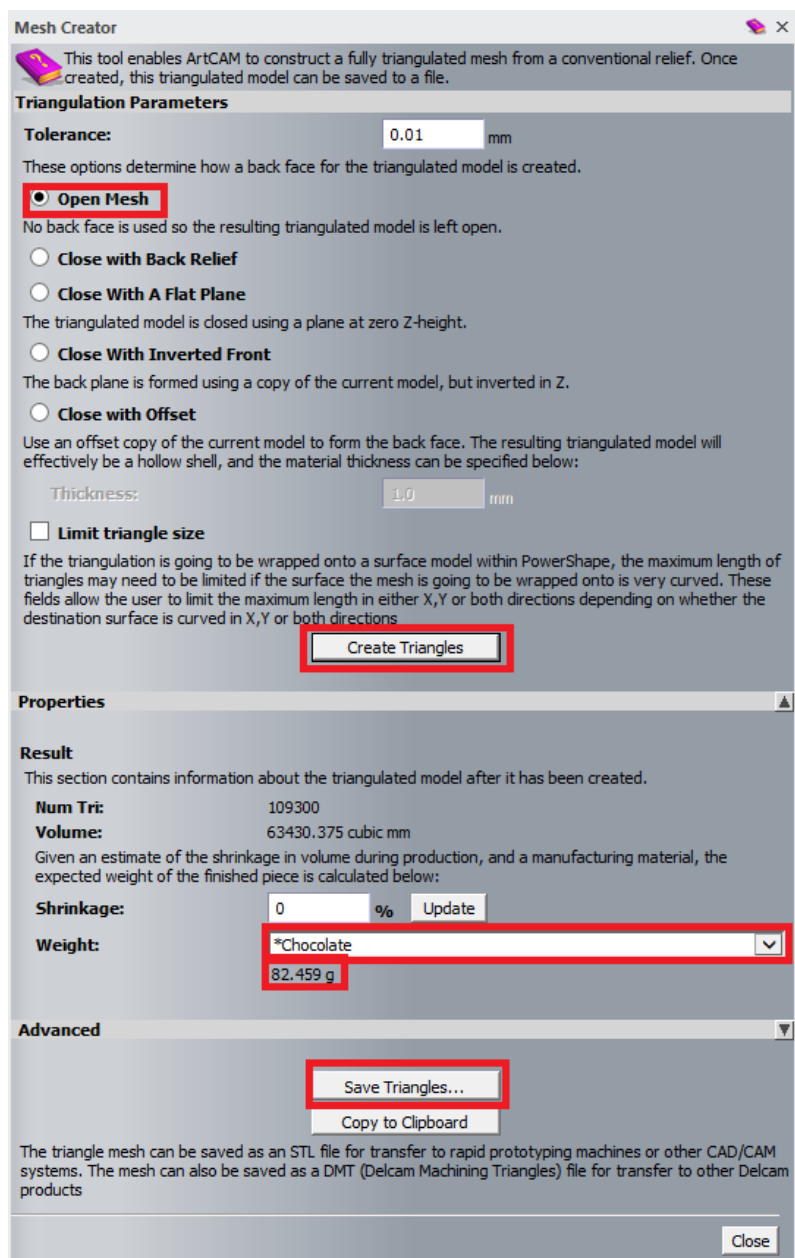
Mesh Creator

This tool enables ArtCAM to construct a fully triangulated mesh from a conventional relief. Once created, this triangulated model can be saved to a file.

Triangulation Parameters

Tolerance: 0.01 mm

These options determine how a back face for the triangulated model is created.

Open Mesh

No back face is used so the resulting triangulated model is left open.

Close with Back Relief

Close With A Flat Plane

The triangulated model is closed using a plane at zero Z-height.

Close With Inverted Front

The back plane is formed using a copy of the current model, but inverted in Z.

Close with Offset

Use an offset copy of the current model to form the back face. The resulting triangulated model will effectively be a hollow shell, and the material thickness can be specified below:

Thickness: 1.0 mm

Limit triangle size

If the triangulation is going to be wrapped onto a surface model within PowerShape, the maximum length of triangles may need to be limited if the surface the mesh is going to be wrapped onto is very curved. These fields allow the user to limit the maximum length in either X,Y or both directions depending on whether the destination surface is curved in X,Y or both directions

Create Triangles

Properties

Result

This section contains information about the triangulated model after it has been created.

Num Tri: 109300

Volume: 63430.375 cubic mm

Given an estimate of the shrinkage in volume during production, and a manufacturing material, the expected weight of the finished piece is calculated below:

Shrinkage: 0 % Update

Weight: *Chocolate

82.459 g

Advanced

Save Triangles...

Copy to Clipboard

The triangle mesh can be saved as an STL file for transfer to rapid prototyping machines or other CAD/CAM systems. The mesh can also be saved as a DMT (Delcam Machining Triangles) file for transfer to other Delcam products

Close